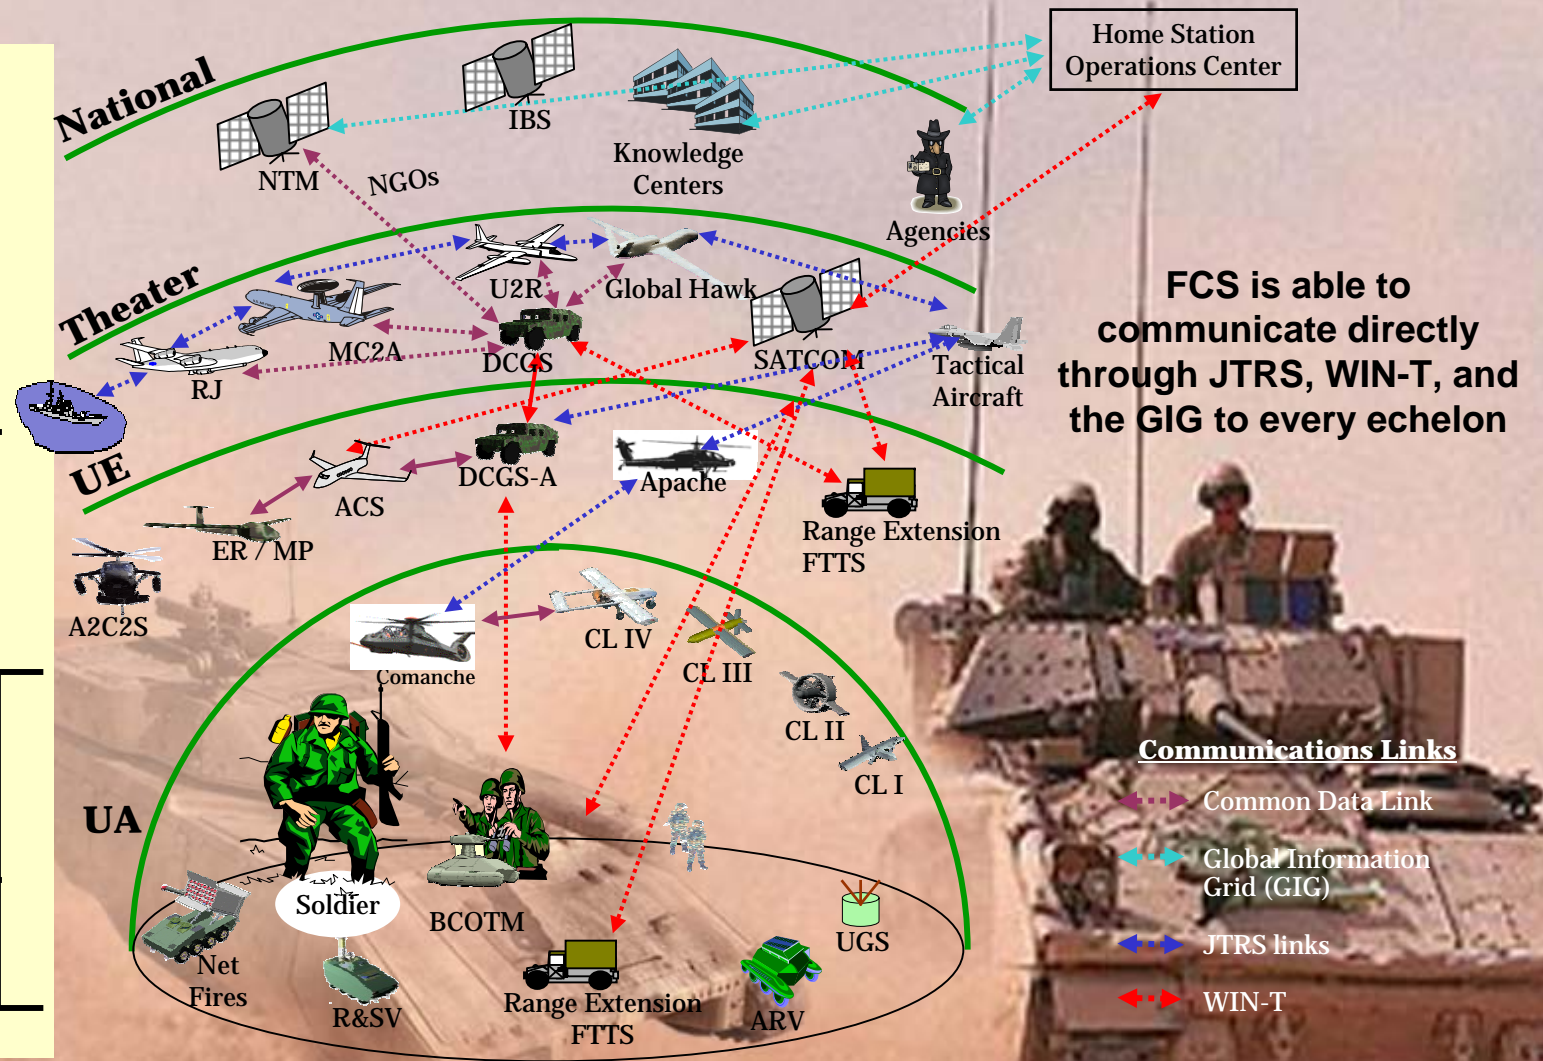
National

NTM

IBS

Knowledge Centers

Home Station Operations Center

NGOs

Agencies

Theater

U2R

Global Hawk

MC2A

DCGS

SATCOM

Tactical Aircraft

RJ

FCS is able to communicate directly through JTRS, WIN-T, and the GIG to every echelon

UE

ACS

DCGS-A

Apache

Range Extension FTTS

ER / MP

A2C2S

Comanche

CL IV

CL III

CL II

CL I

UA

Soldier

BCOTM

Net Fires

R&SV

Range Extension FTTS

ARV

UGS

Communications Links

Common Data Link

Global Information Grid (GIG)

JTRS links

WIN-T